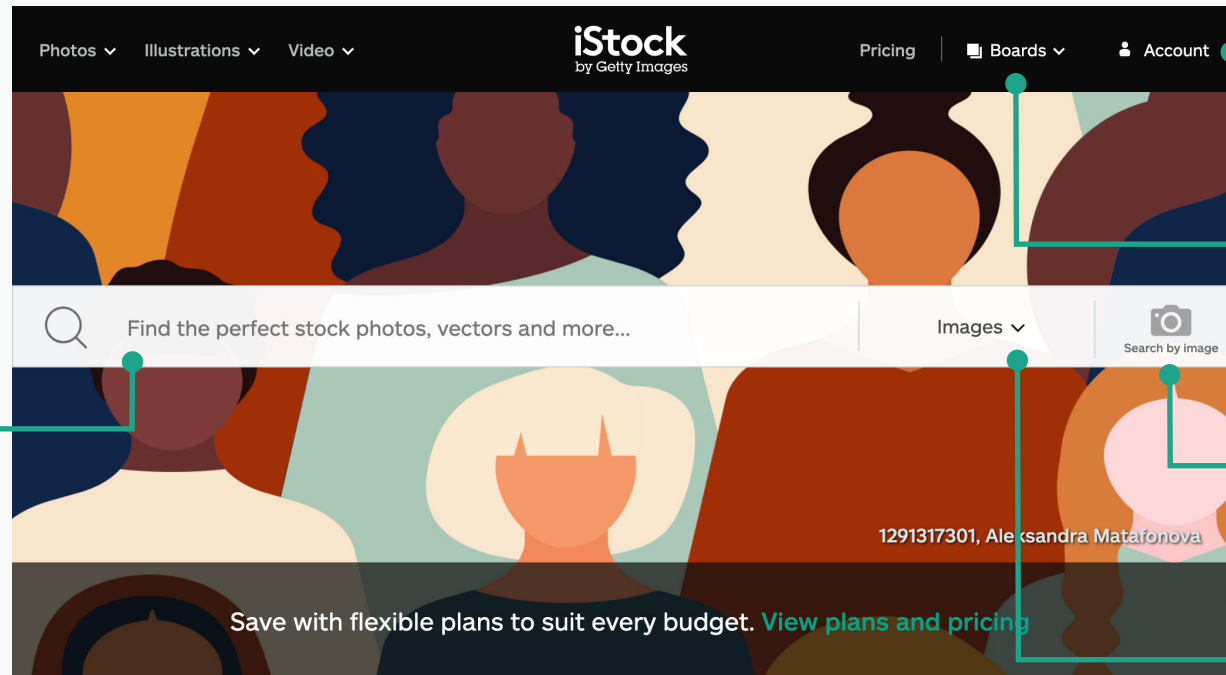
Photos Illustrations Video

iStock
by Getty Images

Pricing Boards Account

Find the perfect stock photos, vectors and more...

Images

Search by image

1291317301, Aleksandra Matafonova

Save with flexible plans to suit every budget. View plans and pricing